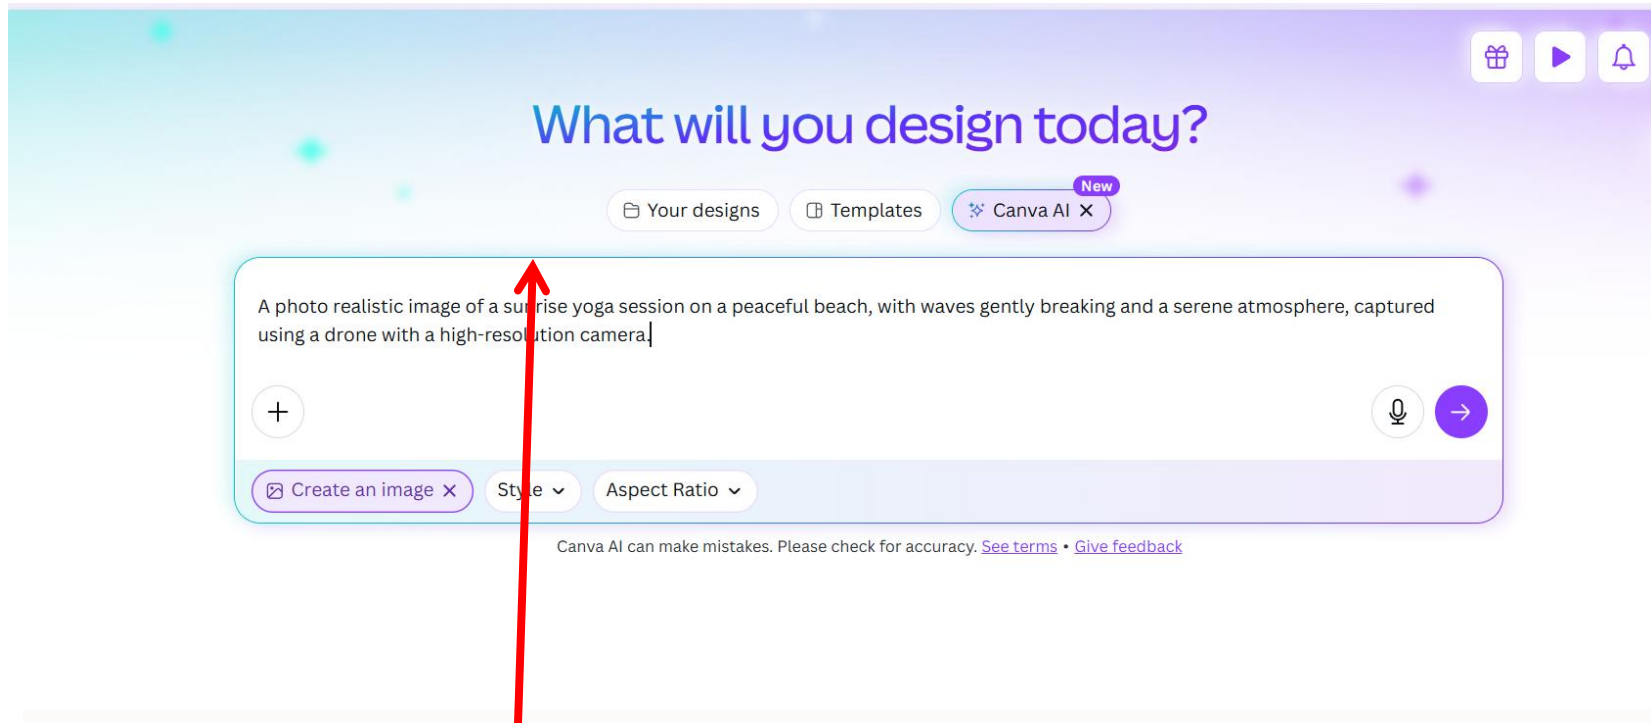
What will you design today?

Your designs Templates New Canva AI ✕

A photo realistic image of a su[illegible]rise yoga session on a peaceful beach, with waves gently breaking and a serene atmosphere, captured using a drone with a high-reso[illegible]ution camera.

+

Create an image ✕ Sty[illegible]e Aspect Ratio

Canva AI can make mistakes. Please check for accuracy. See terms • Give feedback